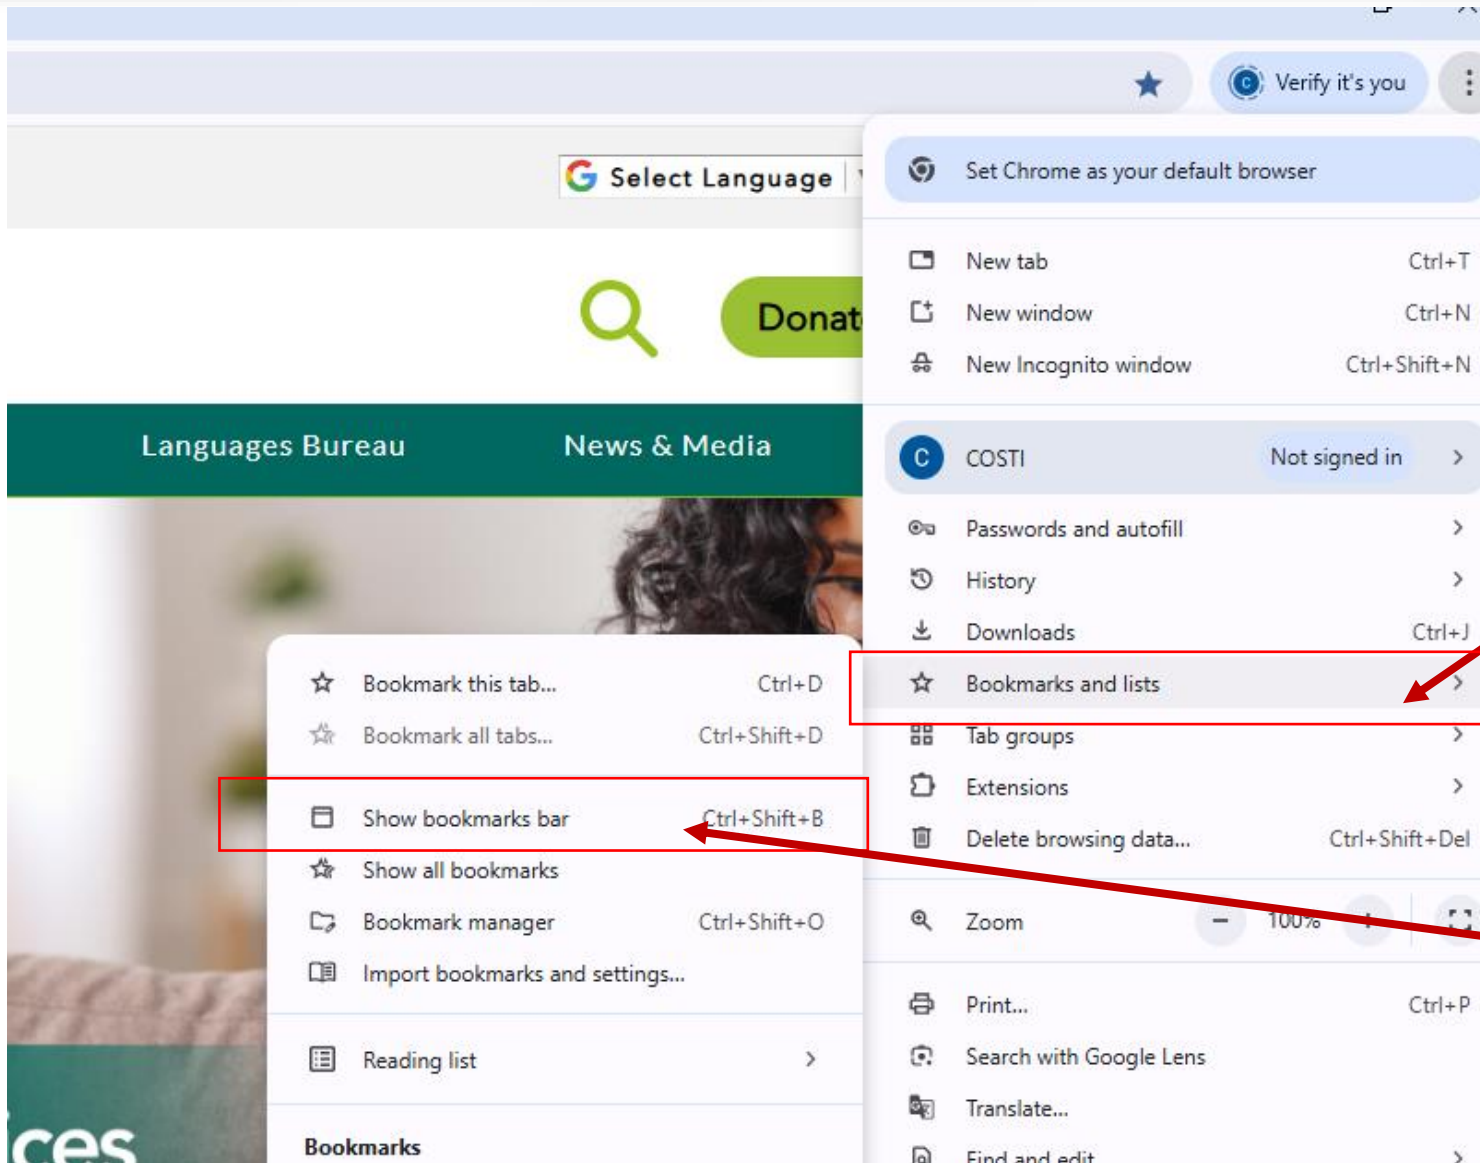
Verify it's you

Select Language

Donat

Languages Bureau

News & Media

Set Chrome as your default browser

New tab Ctrl+T

New window Ctrl+N

New Incognito window Ctrl+Shift+N

C COSTI Not signed in

Passwords and autofill

History

Downloads Ctrl+J

Bookmarks and lists

Tab groups

Extensions

Delete browsing data... Ctrl+Shift+Del

Zoom − 100% +

Print... Ctrl+P

Search with Google Lens

Translate...

Find and edit

Bookmark this tab... Ctrl+D

Bookmark all tabs... Ctrl+Shift+D

Show bookmarks bar Ctrl+Shift+B

Show all bookmarks

Bookmark manager Ctrl+Shift+O

Import bookmarks and settings...

Reading list

Bookmarks

ces